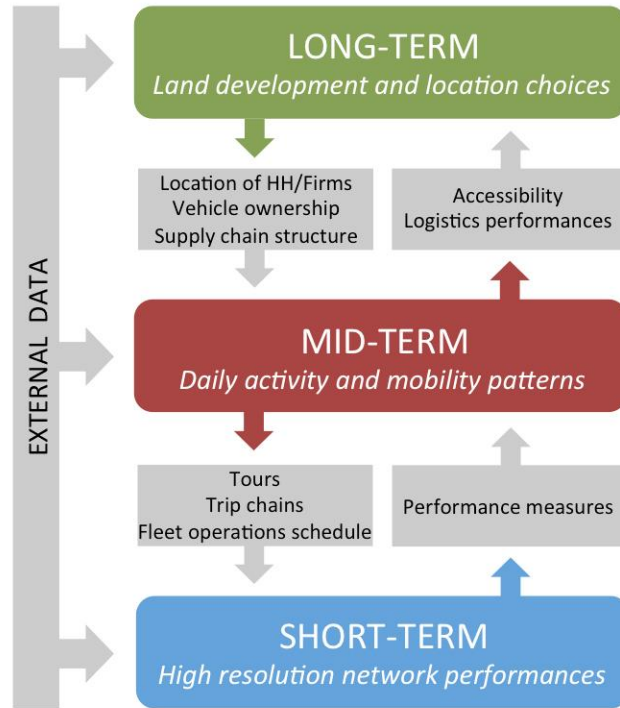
EXTERNAL DATA

LONG-TERM
*Land development and location choices*

Location of HH/Firms
Vehicle ownership
Supply chain structure

Accessibility
Logistics performances

MID-TERM
*Daily activity and mobility patterns*

Tours
Trip chains
Fleet operations schedule

Performance measures

SHORT-TERM
*High resolution network performances*